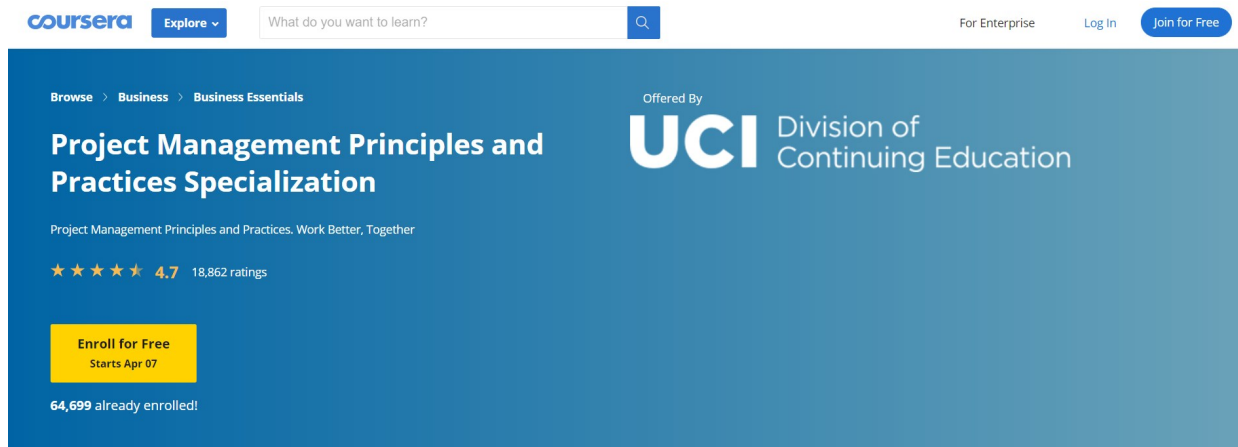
coursera Explore What do you want to learn? For Enterprise Log In Join for Free

Browse > Business > Business Essentials

Project Management Principles and Practices Specialization

Project Management Principles and Practices. Work Better, Together

4.7 18,862 ratings

Enroll for Free
Starts Apr 07

64,699 already enrolled!

Offered By

UCI Division of Continuing Education